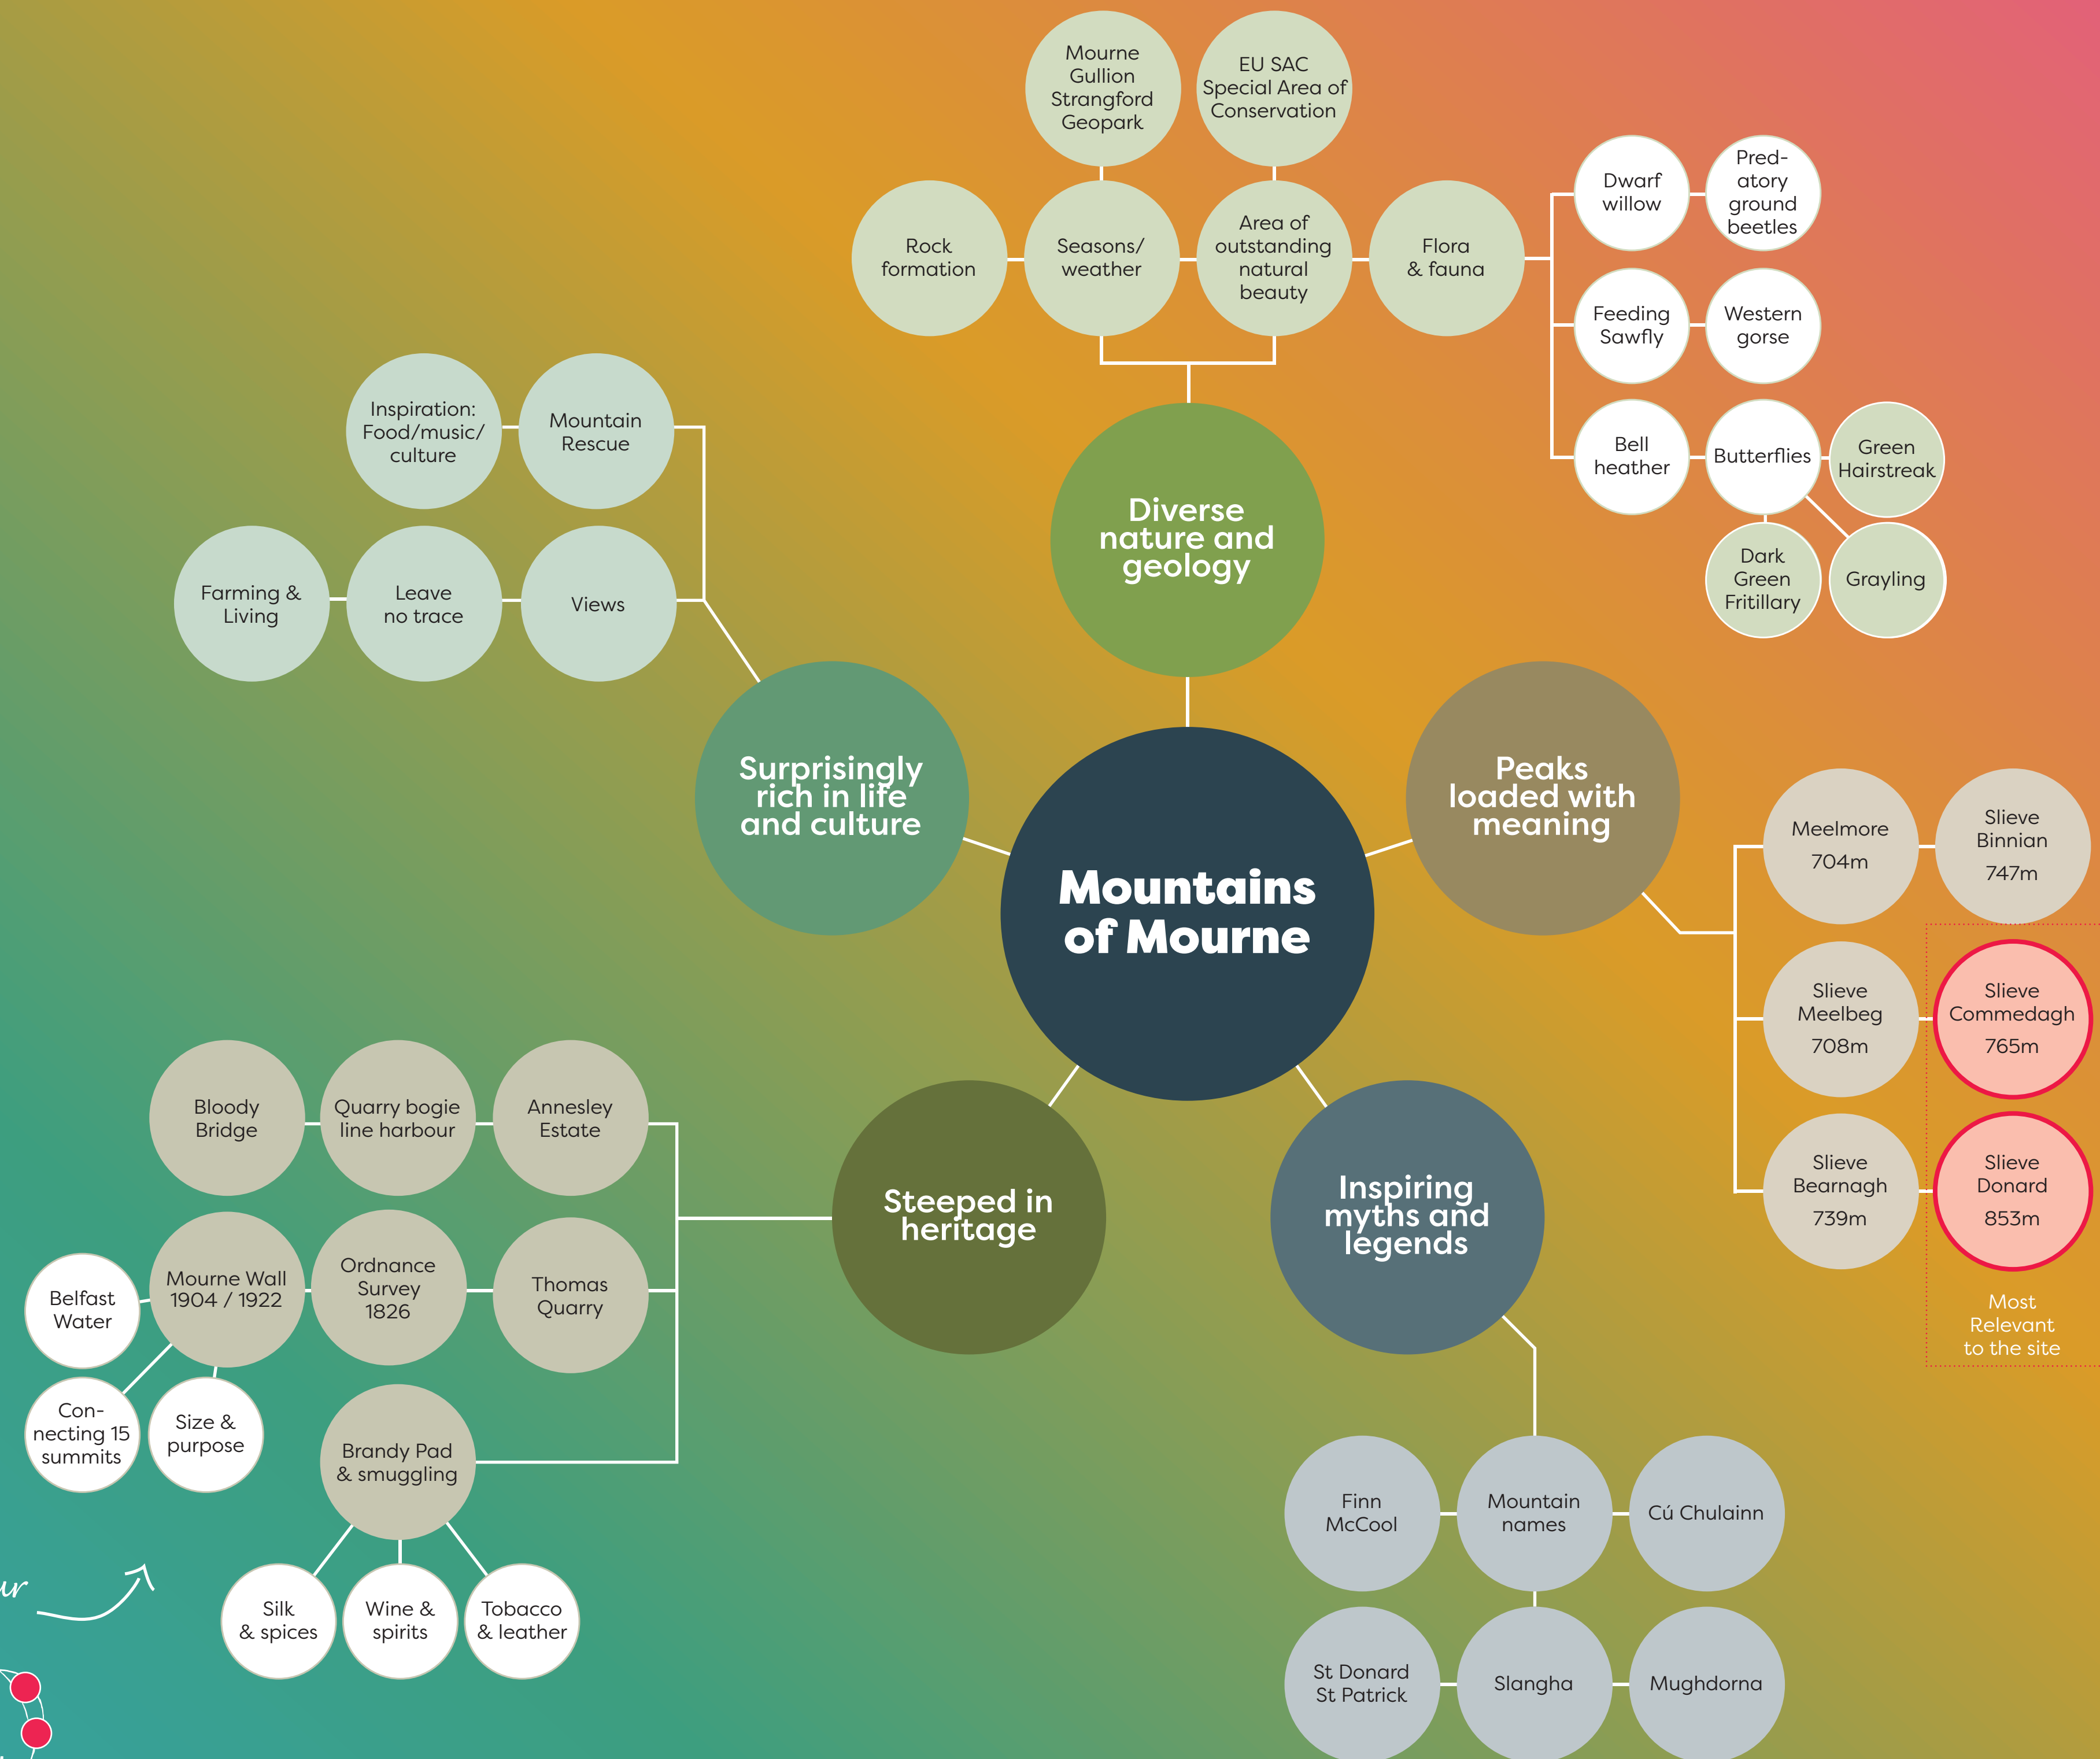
Mountains of Mourne

Diverse nature and geology

Mourne Gullion Strangford Geopark

EU SAC Special Area of Conservation

Rock formation

Seasons/ weather

Area of outstanding natural beauty

Flora & fauna

Dwarf willow

Pred-atory ground beetles

Feeding Sawfly

Western gorse

Bell heather

Butterflies

Green Hairstreak

Dark Green Fritillary

Grayling

Surprisingly rich in life and culture

Inspiration: Food/music/ culture

Mountain Rescue

Farming & Living

Leave no trace

Views

Peaks loaded with meaning

Meelmore 704m

Slieve Binnian 747m

Slieve Meelbeg 708m

Slieve Commedagh 765m

Slieve Bearnagh 739m

Slieve Donard 853m

Most Relevant to the site

Steeped in heritage

Bloody Bridge

Quarry bogie line harbour

Annesley Estate

Belfast Water

Mourne Wall 1904 / 1922

Ordnance Survey 1826

Thomas Quarry

Con-necting 15 summits

Size & purpose

Brandy Pad & smuggling

Silk & spices

Wine & spirits

Tobacco & leather

Inspiring myths and legends

Finn McCool

Mountain names

Cú Chulainn

St Donard St Patrick

Slangha

Mughdorna

ur